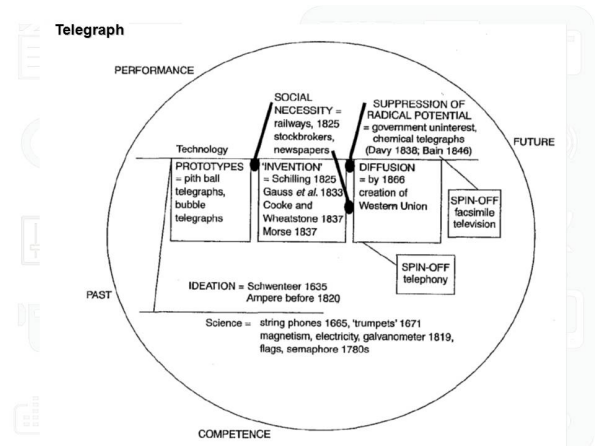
Telegraph

PERFORMANCE

SOCIAL NECESSITY = railways, 1825 stockbrokers, newspapers

SUPPRESSION OF RADICAL POTENTIAL = government uninterest, chemical telegraphs (Davy 1838; Bain 1846)

Technology

FUTURE

PROTOTYPES = pith ball telegraphs, bubble telegraphs

'INVENTION' = Schilling 1825 Gauss *et al.* 1833 Cooke and Wheatstone 1837 Morse 1837

DIFFUSION = by 1866 creation of Western Union

SPIN-OFF facsimile television

SPIN-OFF telephony

IDEATION = Schwenteer 1635 Ampere before 1820

PAST

Science = string phones 1665, 'trumpets' 1671 magnetism, electricity, galvanometer 1819, flags, semaphore 1780s

COMPETENCE